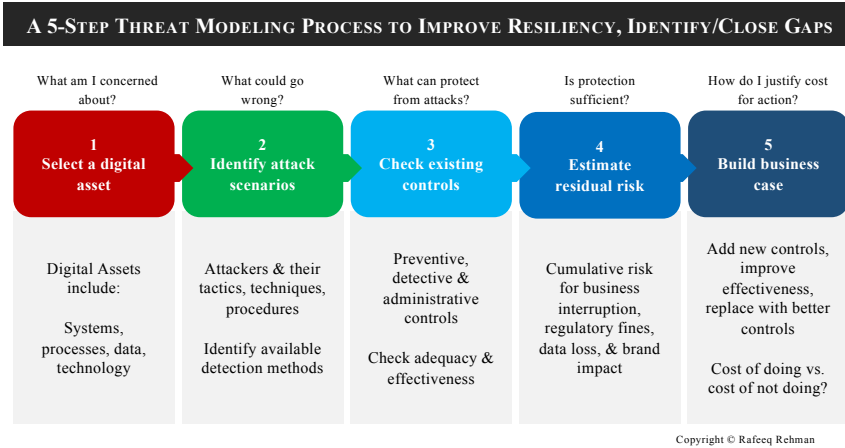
A 5-Step Threat Modeling Process to Improve Resiliency, Identify/Close Gaps

What am I concerned about?

1
Select a digital asset

Digital Assets include:

Systems, processes, data, technology

What could go wrong?

2
Identify attack scenarios

Attackers & their tactics, techniques, procedures

Identify available detection methods

What can protect from attacks?

3
Check existing controls

Preventive, detective & administrative controls

Check adequacy & effectiveness

Is protection sufficient?

4
Estimate residual risk

Cumulative risk for business interruption, regulatory fines, data loss, & brand impact

How do I justify cost for action?

5
Build business case

Add new controls, improve effectiveness, replace with better controls

Cost of doing vs. cost of not doing?

Copyright © Rafeeq Rehman